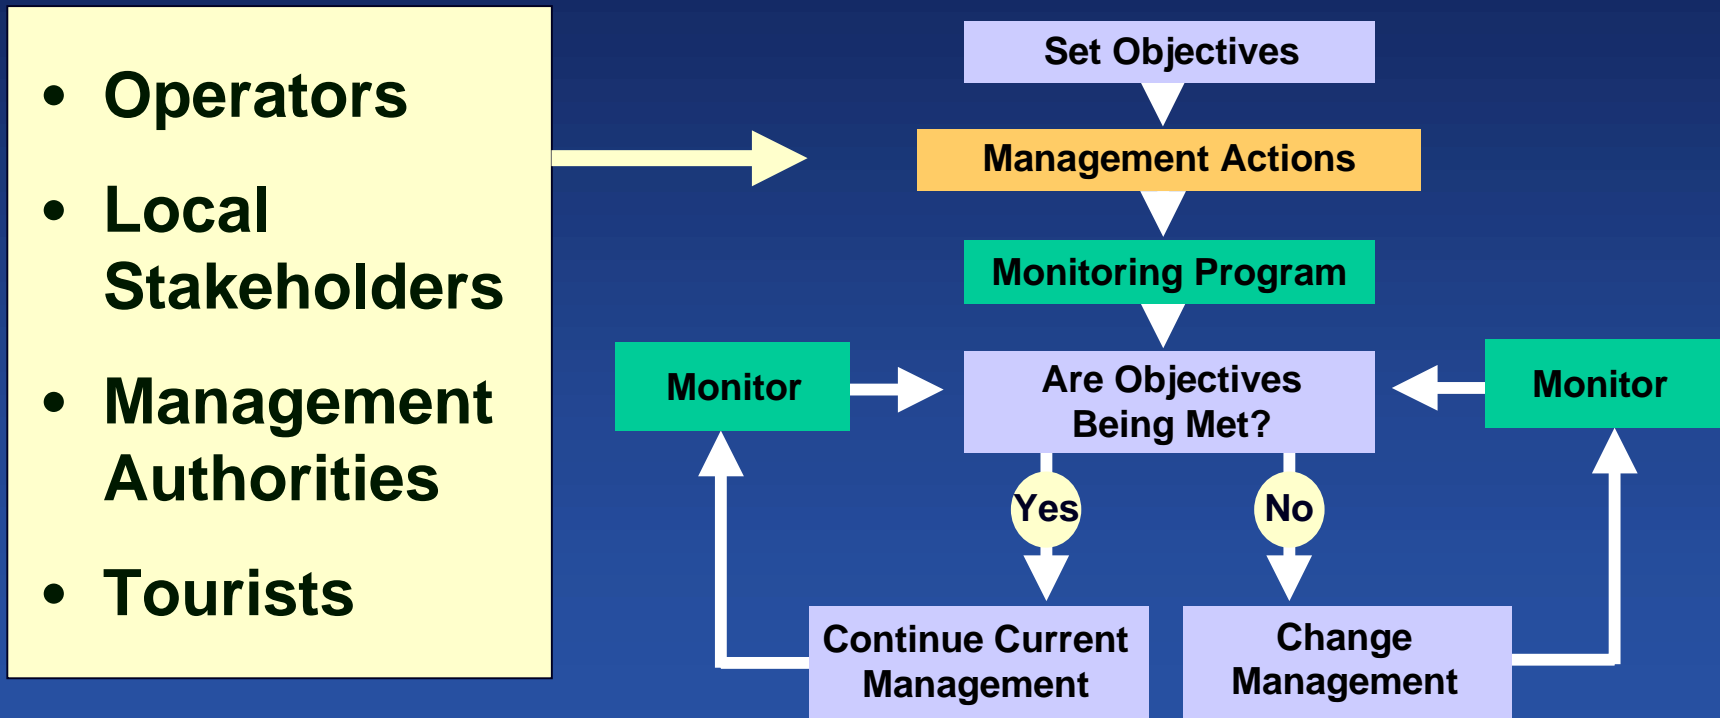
- Operators
- Local Stakeholders
- Management Authorities
- Tourists

Set Objectives

Management Actions

Monitoring Program

Monitor

Are Objectives Being Met?

Monitor

Yes

No

Continue Current Management

Change Management